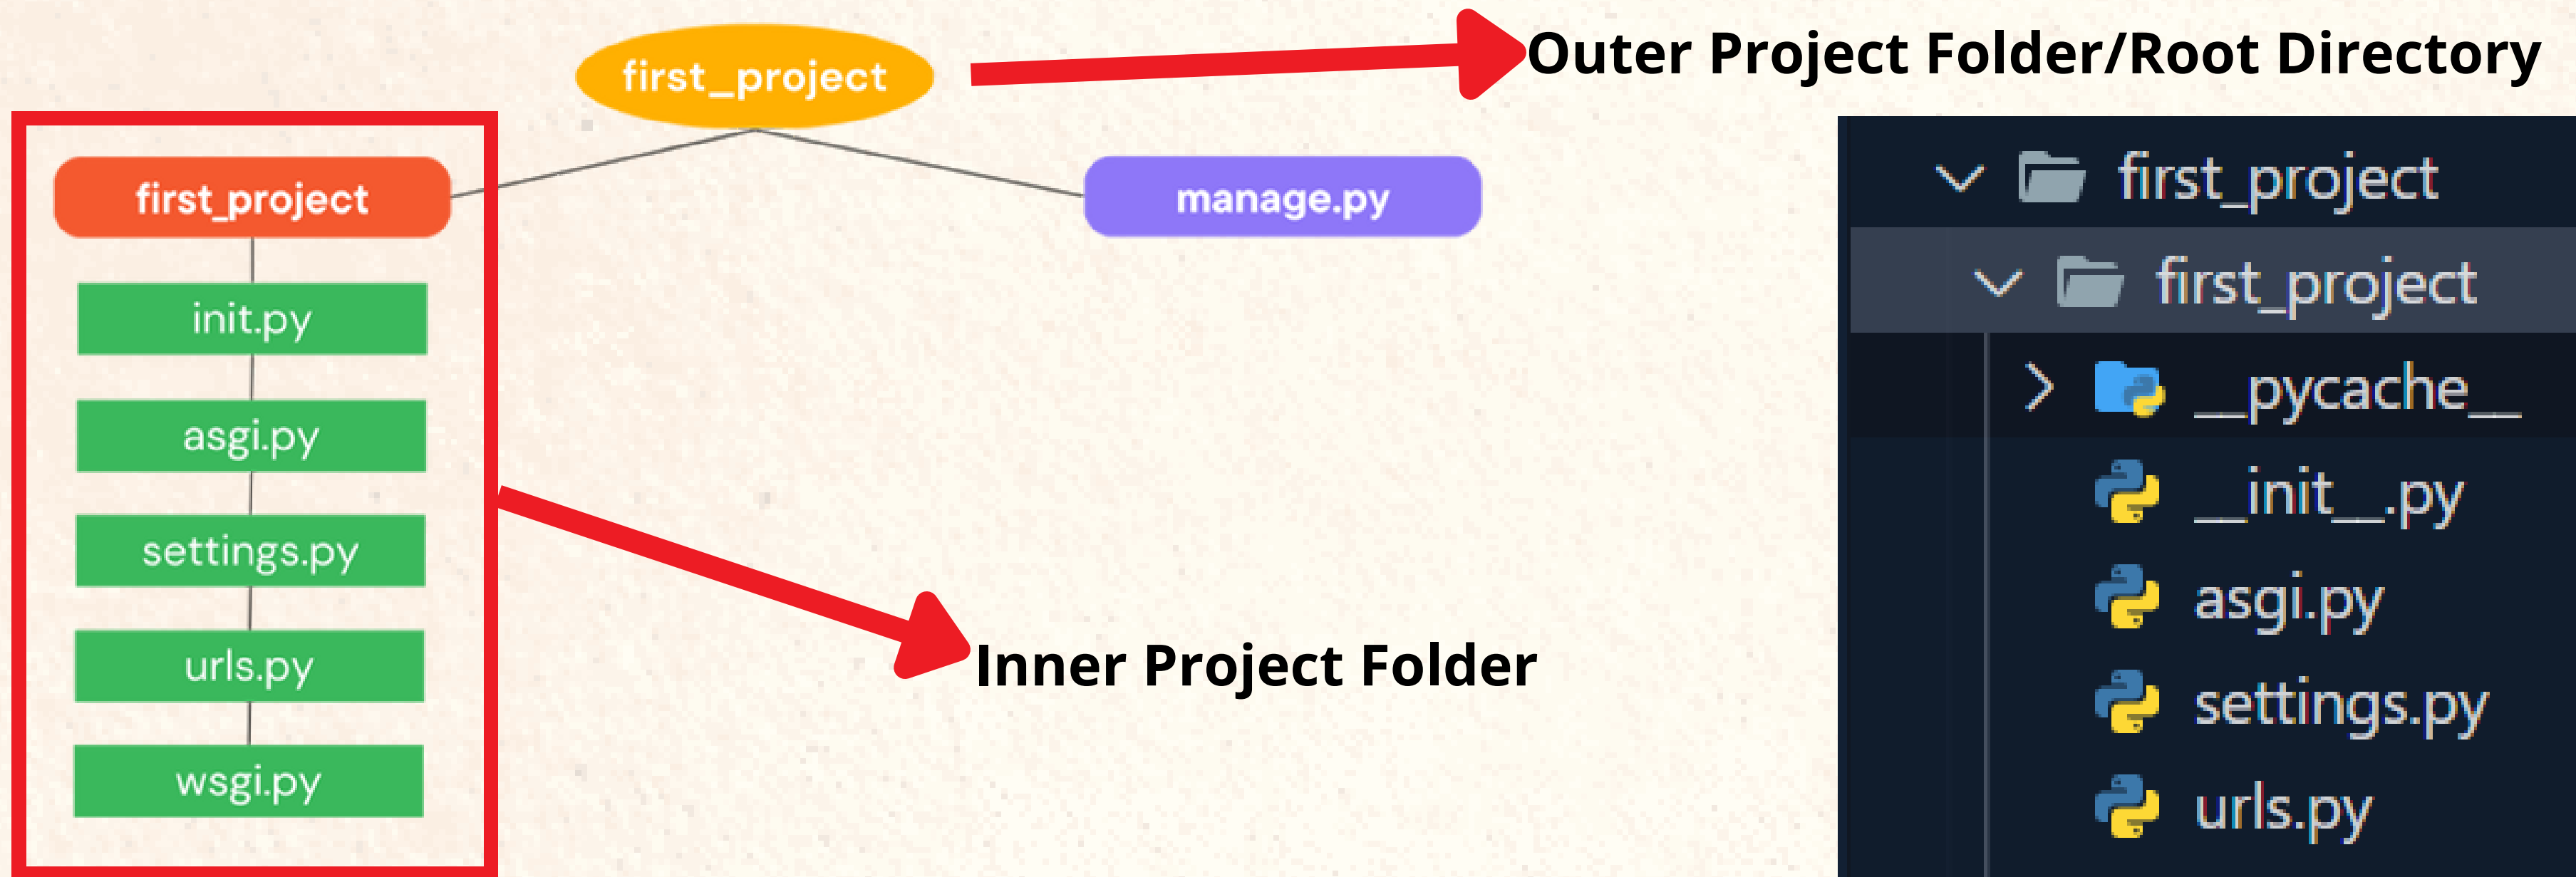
first_project

Outer Project Folder/Root Directory

first_project

manage.py

init.py

asgi.py

settings.py

urls.py

wsgi.py

Inner Project Folder

first_project

first_project

__pycache__

__init__.py

asgi.py

settings.py

urls.py